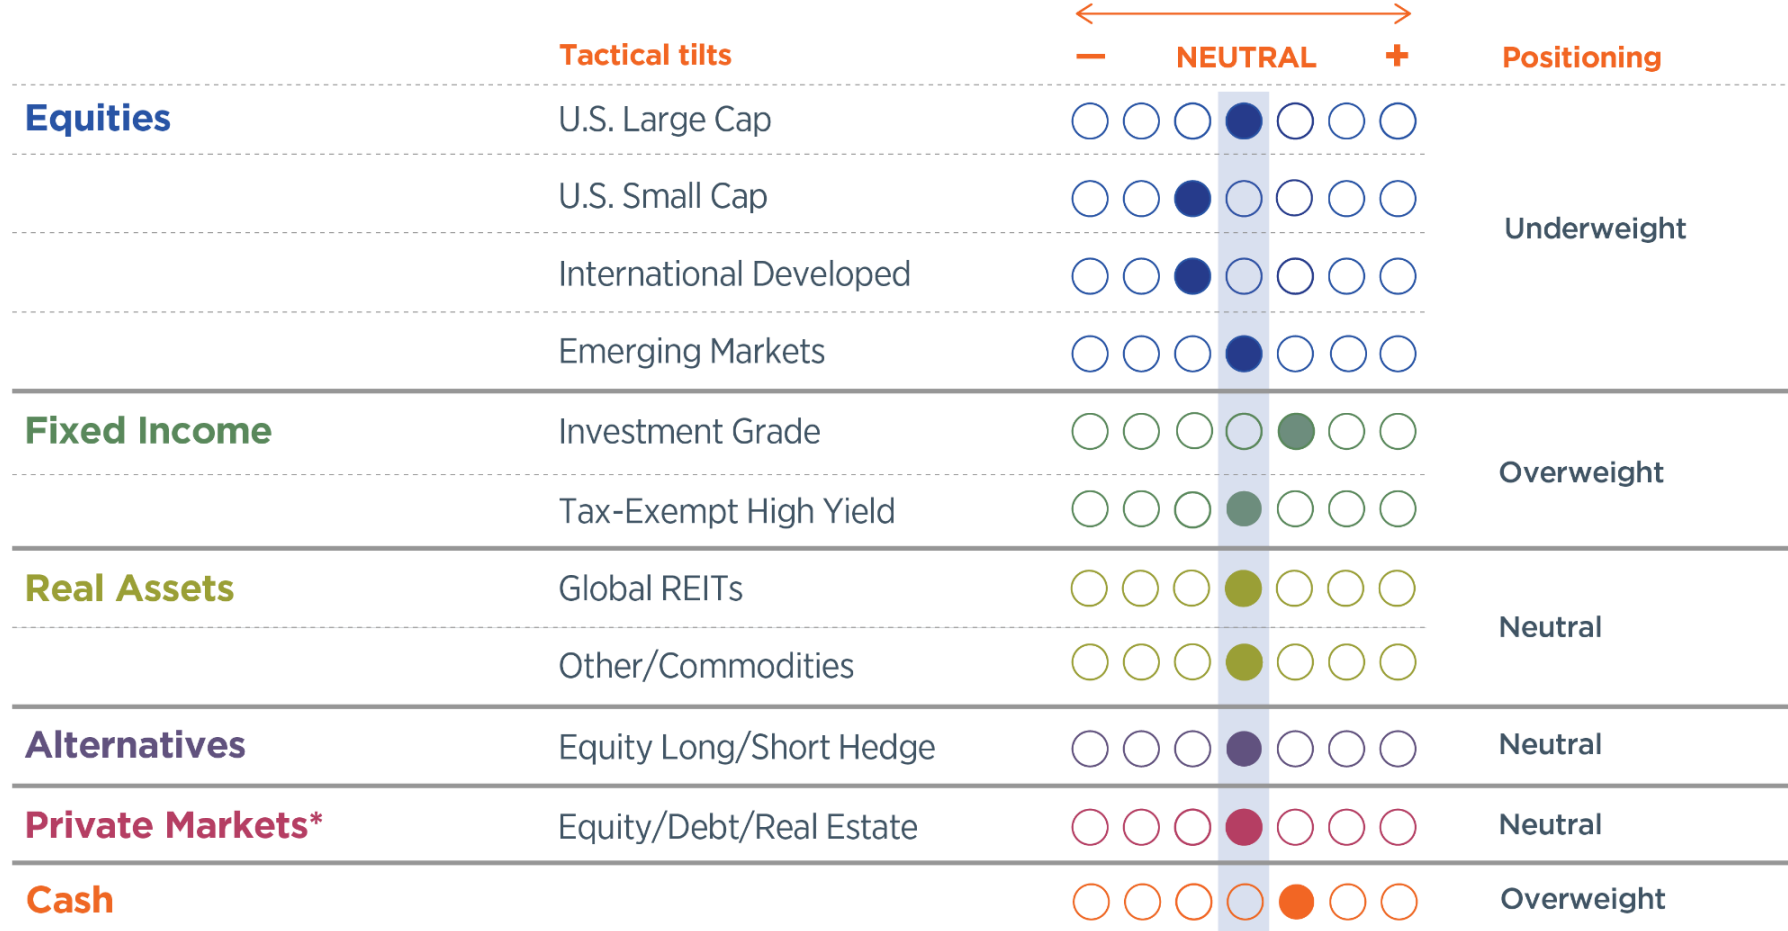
| | Tactical tilts | – NEUTRAL + | Positioning |
|---|---|---|---|
| Equities | U.S. Large Cap | | Underweight |
| | U.S. Small Cap | | |
| | International Developed | | |
| | Emerging Markets | | |
| Fixed Income | Investment Grade | | Overweight |
| | Tax-Exempt High Yield | | |
| Real Assets | Global REITs | | Neutral |
| | Other/Commodities | | |
| Alternatives | Equity Long/Short Hedge | | Neutral |
| Private Markets* | Equity/Debt/Real Estate | | Neutral |
| Cash | | | Overweight |